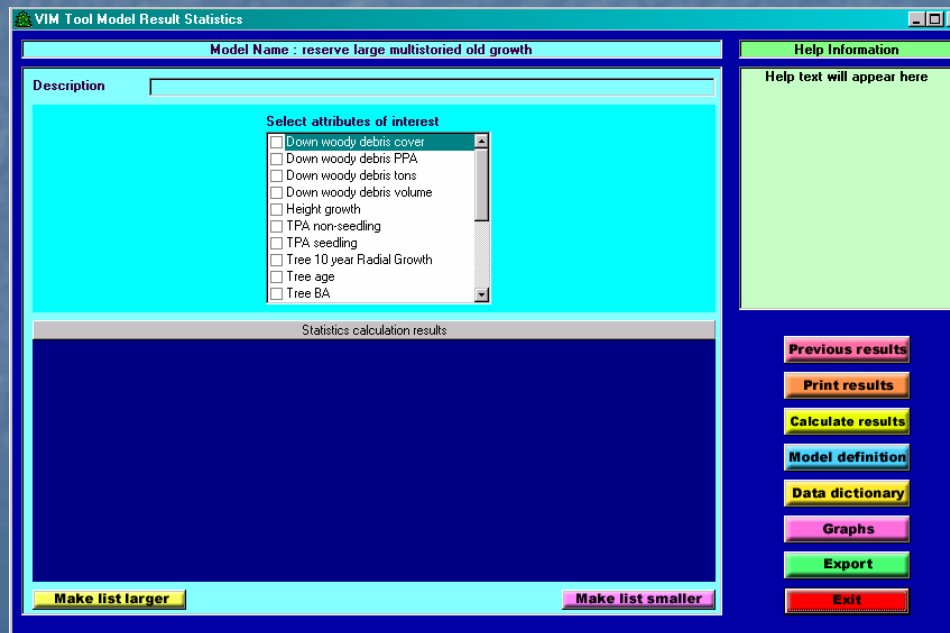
VIM Tool Model Result Statistics

Model Name : reserve large multistoried old growth

Help Information

Help text will appear here

Description

Select attributes of interest

Down woody debris cover
Down woody debris PPA
Down woody debris tons
Down woody debris volume
Height growth
TPA non-seedling
TPA seedling
Tree 10 year Radial Growth
Tree age
Tree BA

Statistics calculation results

Previous results
Print results
Calculate results
Model definition
Data dictionary
Graphs
Export
Exit

Make list larger

Make list smaller